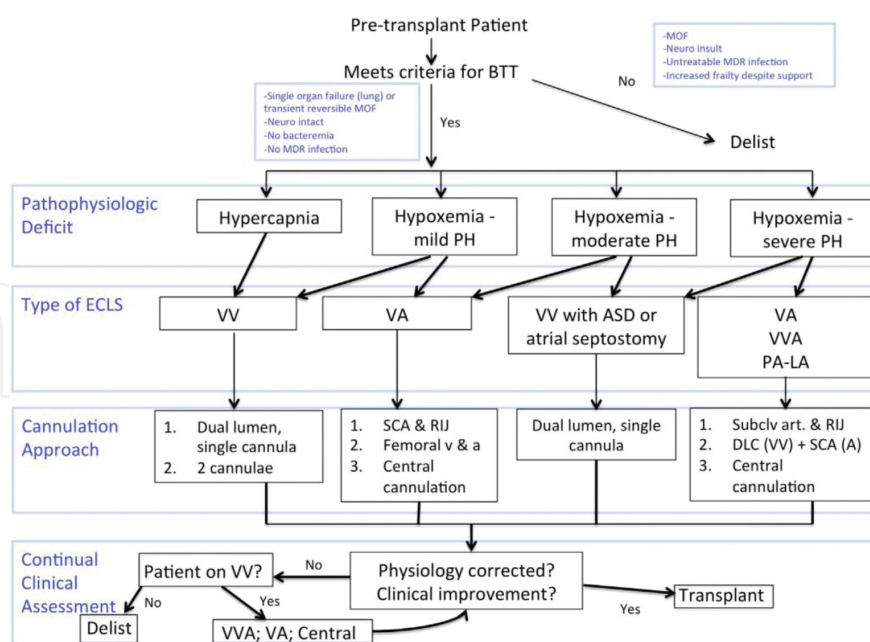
Pre-transplant Patient

-MOF
-Neuro insult
-Untreatable MDR infection
-Increased frailty despite support

Meets criteria for BTT

No

-Single organ failure (lung) or transient reversible MOF
-Neuro intact
-No bacteremia
-No MDR infection

Yes

Delist

Pathophysiologic Deficit

Hypercapnia

Hypoxemia - mild PH

Hypoxemia - moderate PH

Hypoxemia - severe PH

Type of ECLS

VV

VA

VV with ASD or atrial septostomy

VA
VVA
PA-LA

Cannulation Approach

1. Dual lumen, single cannula
2. 2 cannulae

1. SCA & RIJ
2. Femoral v & a
3. Central cannulation

Dual lumen, single cannula

1. Subclv art. & RIJ
2. DLC (VV) + SCA (A)
3. Central cannulation

Continual Clinical Assessment

Patient on VV?

No

Physiology corrected?
Clinical improvement?

Transplant

No

Yes

Yes

Delist

VVA; VA; Central